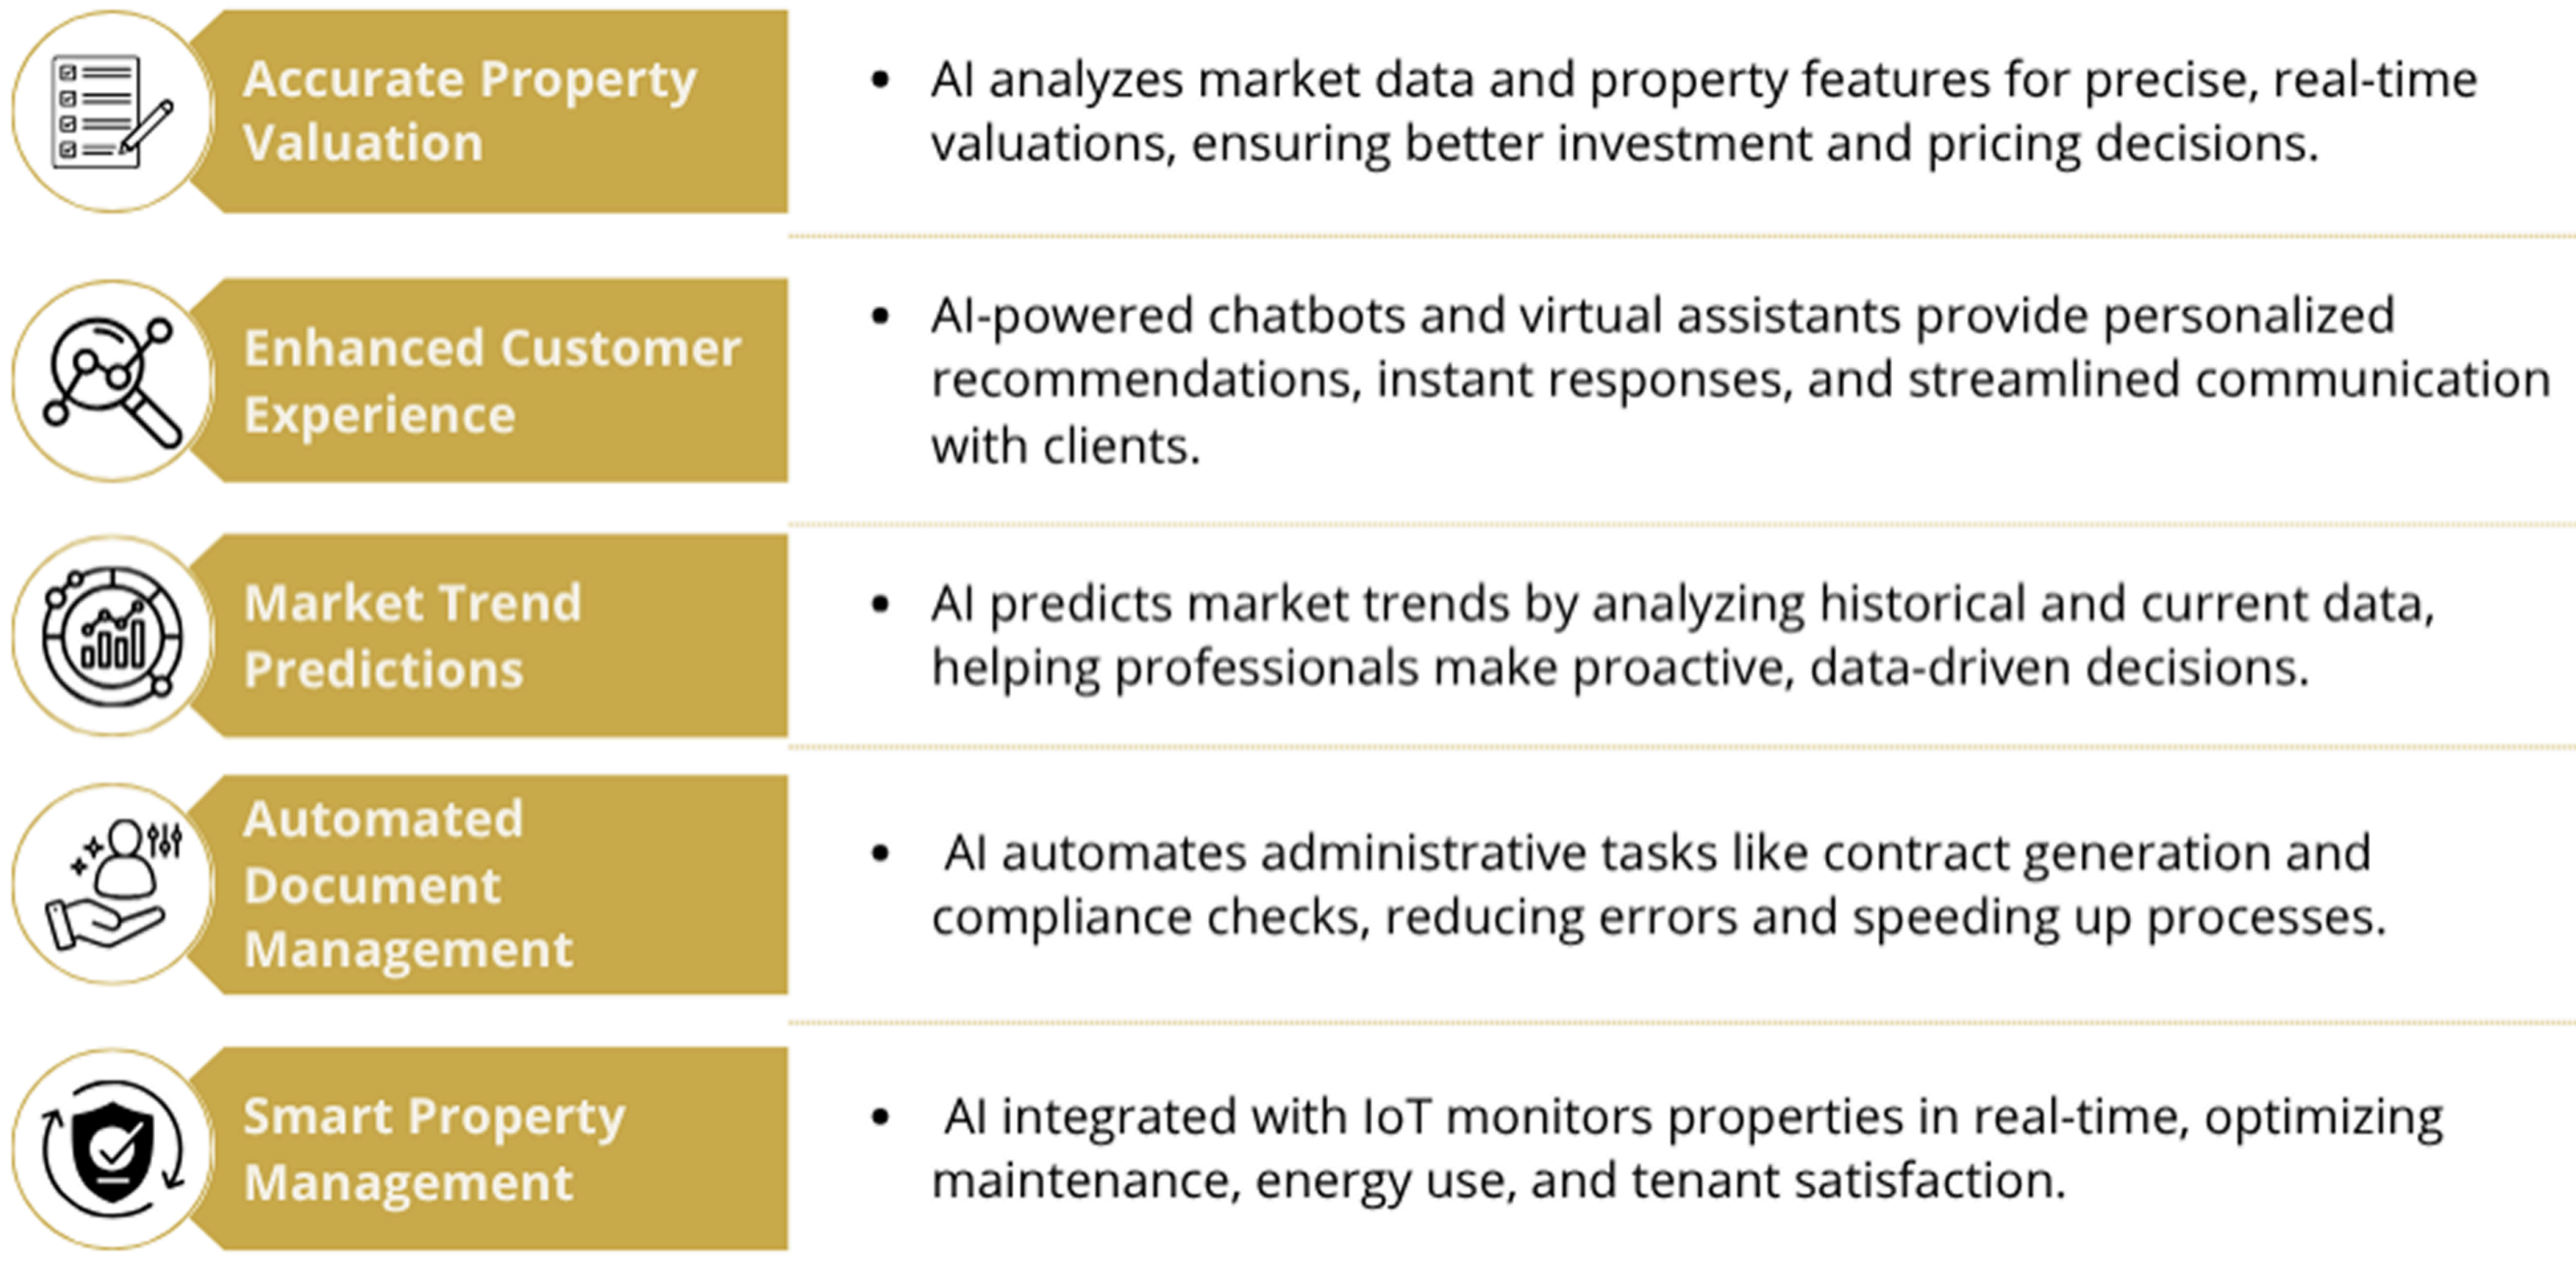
Accurate Property Valuation

• AI analyzes market data and property features for precise, real-time valuations, ensuring better investment and pricing decisions.

Enhanced Customer Experience

• AI-powered chatbots and virtual assistants provide personalized recommendations, instant responses, and streamlined communication with clients.

Market Trend Predictions

• AI predicts market trends by analyzing historical and current data, helping professionals make proactive, data-driven decisions.

Automated Document Management

• AI automates administrative tasks like contract generation and compliance checks, reducing errors and speeding up processes.

Smart Property Management

• AI integrated with IoT monitors properties in real-time, optimizing maintenance, energy use, and tenant satisfaction.